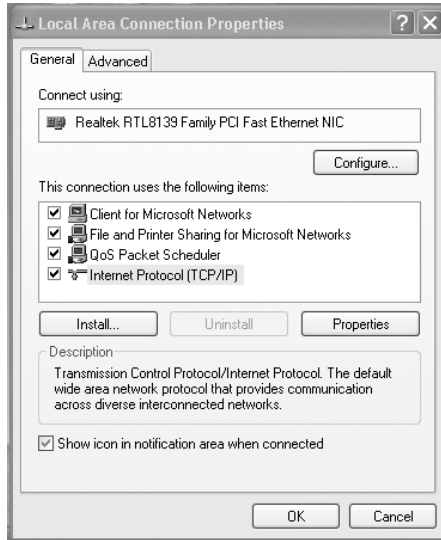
Local Area Connection Properties

General | Advanced

Connect using:

Realtek RTL8139 Family PCI Fast Ethernet NIC

Configure...

This connection uses the following items:

☑ Client for Microsoft Networks
☑ File and Printer Sharing for Microsoft Networks
☑ QoS Packet Scheduler
☑ Internet Protocol (TCP/IP)

Install... | Uninstall | Properties

Description

Transmission Control Protocol/Internet Protocol. The default wide area network protocol that provides communication across diverse interconnected networks.

☑ Show icon in notification area when connected

OK | Cancel